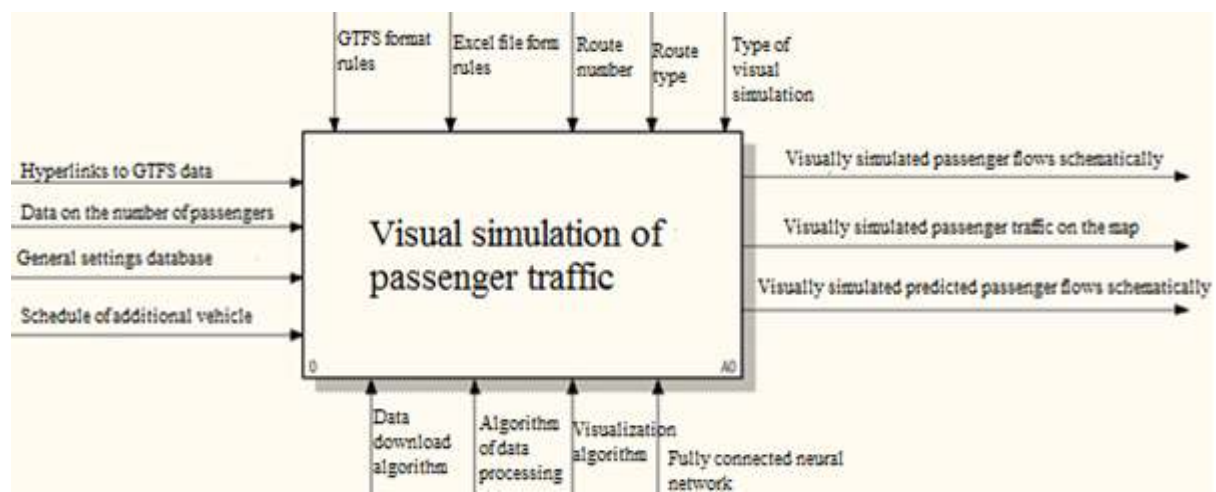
GTFS format rules

Excel file form rules

Route number

Route type

Type of visual simulation

Hyperlinks to GTFS data

Data on the number of passengers

General settings database

Schedule of additional vehicle

Visual simulation of passenger traffic

0

A0

Visually simulated passenger flows schematically

Visually simulated passenger traffic on the map

Visually simulated predicted passenger flows schematically

Data download algorithm

Algorithm of data processing

Visualization algorithm

Fully connected neural network